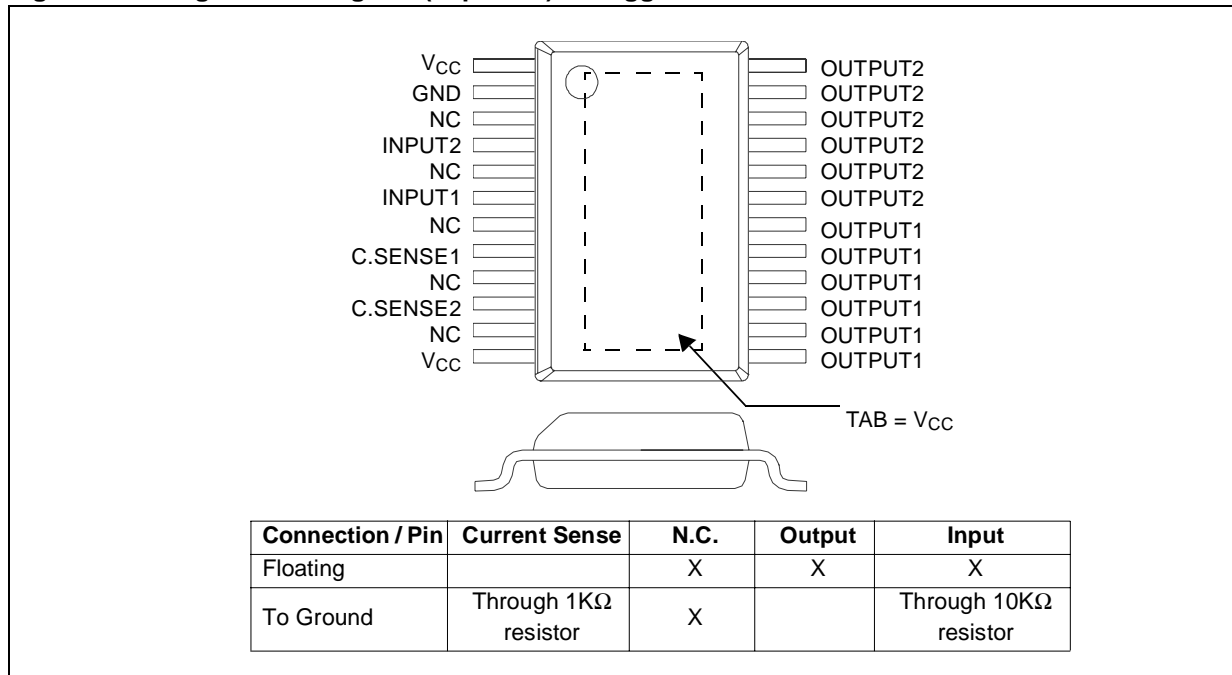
$V_{CC}$
GND
NC
INPUT2
NC
INPUT1
NC
C.SENSE1
NC
C.SENSE2
NC
$V_{CC}$

OUTPUT2
OUTPUT2
OUTPUT2
OUTPUT2
OUTPUT2
OUTPUT2
OUTPUT1
OUTPUT1
OUTPUT1
OUTPUT1
OUTPUT1
OUTPUT1

TAB = $V_{CC}$

| Connection / Pin | Current Sense | N.C. | Output | Input |
|---|---|---|---|---|
| Floating | | X | X | X |
| To Ground | Through 1K$\Omega$ resistor | X | | Through 10K$\Omega$ resistor |